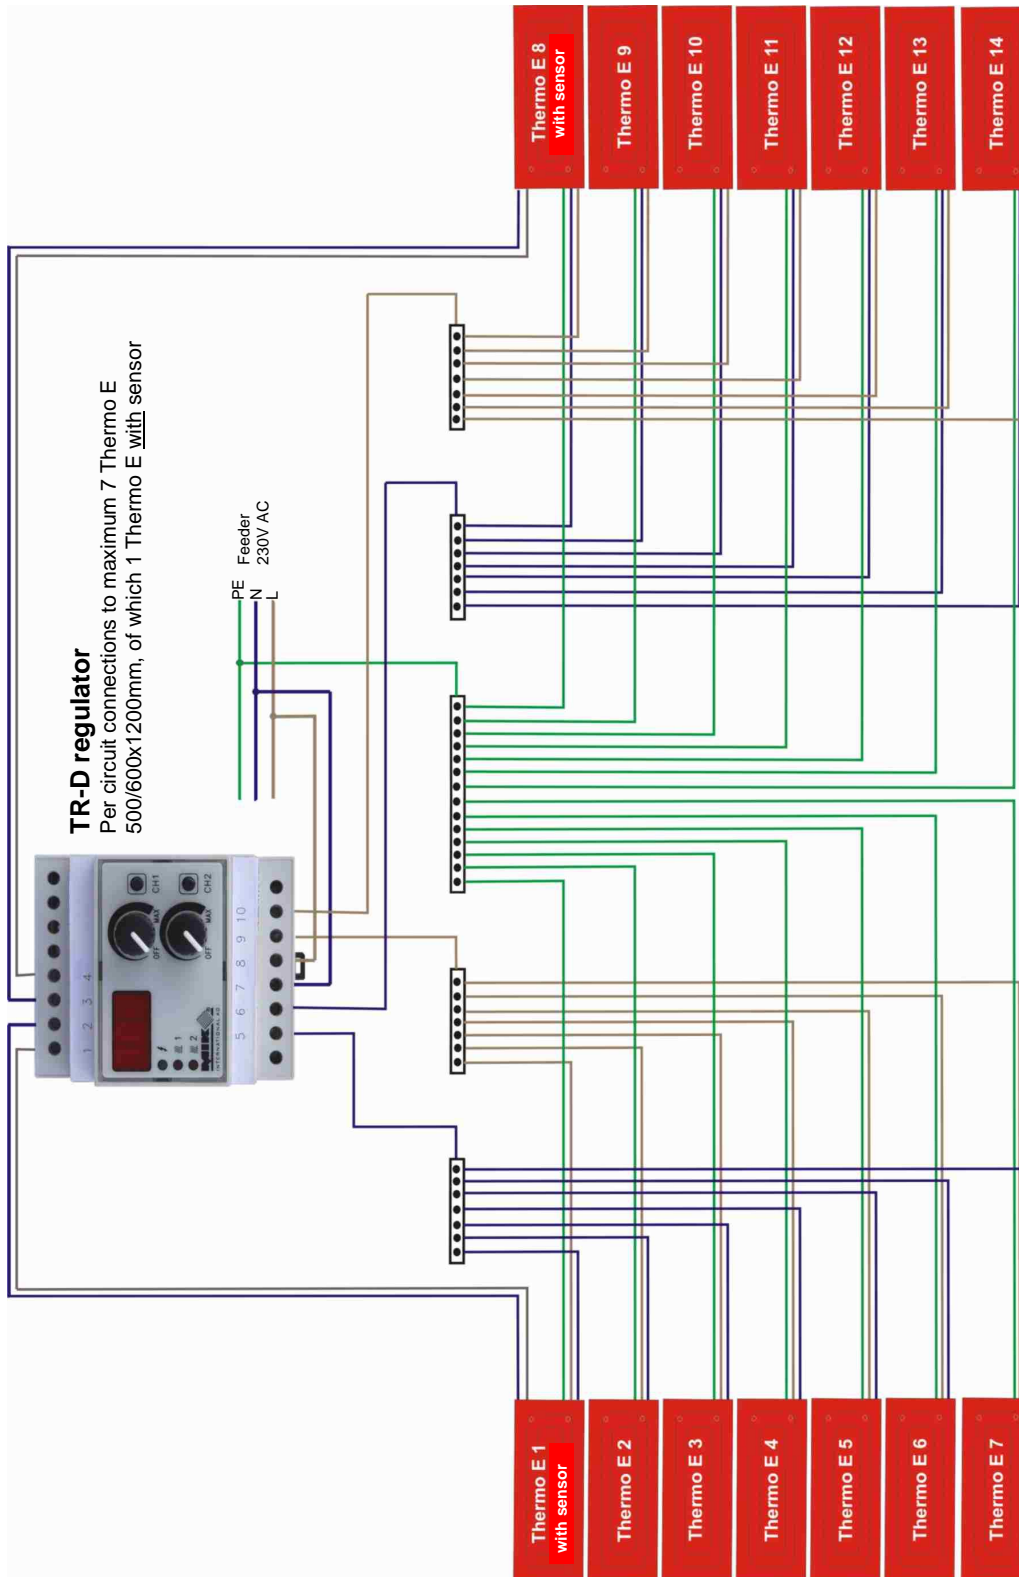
TR-D regulator
Per circuit connections to maximum 7 Thermo E
500/600x1200mm, of which 1 Thermo E with sensor

PE
N
L
Feeder
230V AC

Thermo E 8
with sensor
Thermo E 9
Thermo E 10
Thermo E 11
Thermo E 12
Thermo E 13
Thermo E 14

Thermo E 1
with sensor
Thermo E 2
Thermo E 3
Thermo E 4
Thermo E 5
Thermo E 6
Thermo E 7

CH1
CH2
OFF
MAX
OFF
MAX
1 2 3 4
5 6 7 8 9 10
MIK
INTERNATIONAL AS